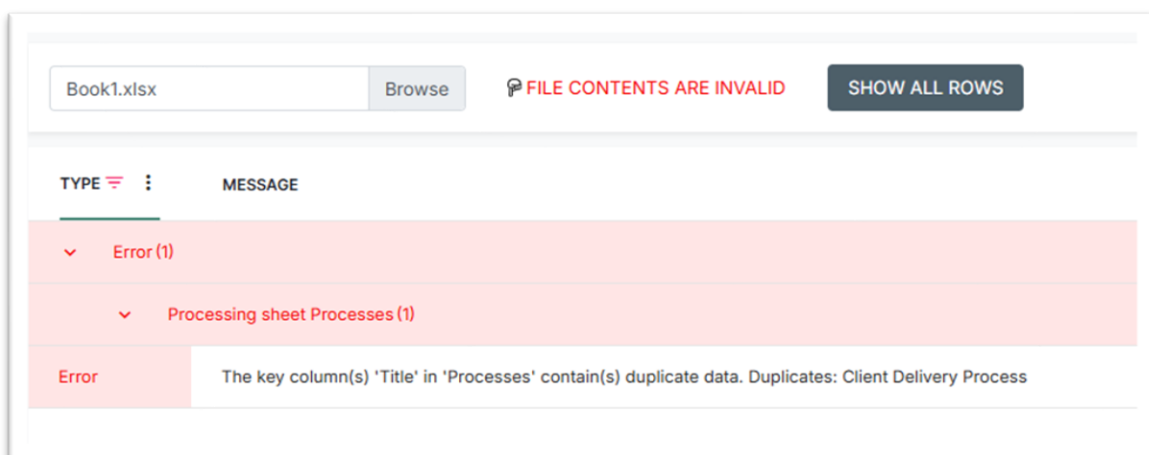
Book1.xlsx Browse

FILE CONTENTS ARE INVALID

SHOW ALL ROWS

TYPE

MESSAGE

Error (1)

Processing sheet Processes (1)

Error

The key column(s) 'Title' in 'Processes' contain(s) duplicate data. Duplicates: Client Delivery Process